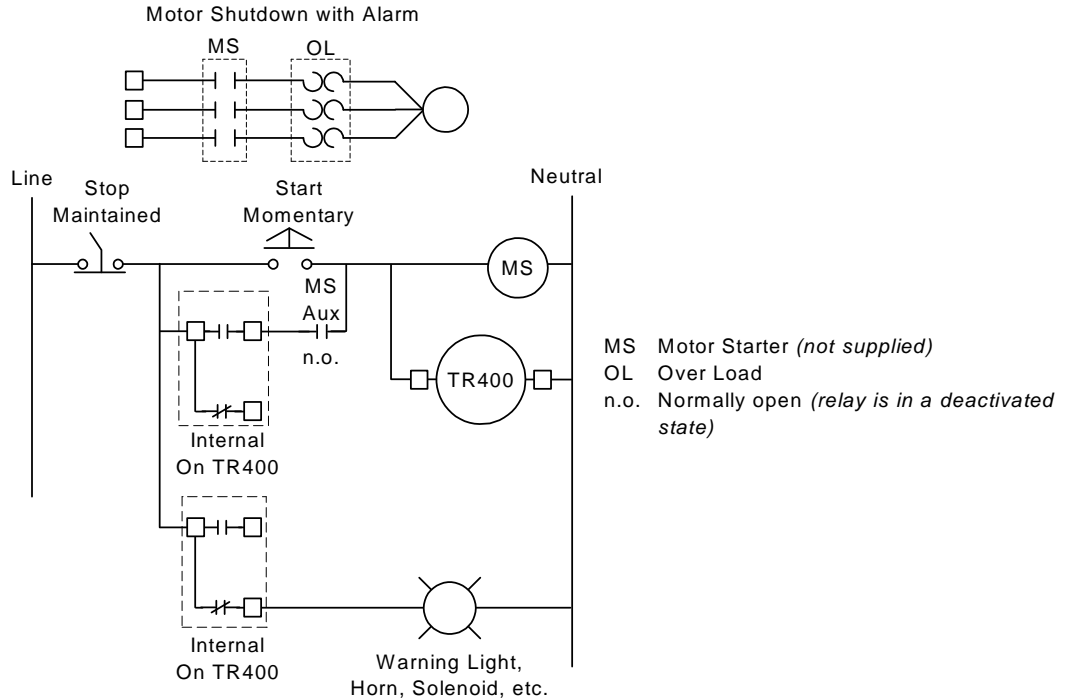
Motor Shutdown with Alarm

MS

OL

Line

Stop Maintained

Start Momentary

Neutral

MS

MS Aux n.o.

TR400

Internal On TR400

Internal On TR400

Warning Light, Horn, Solenoid, etc.

MS Motor Starter *(not supplied)*
OL Over Load
n.o. Normally open *(relay is in a deactivated state)*